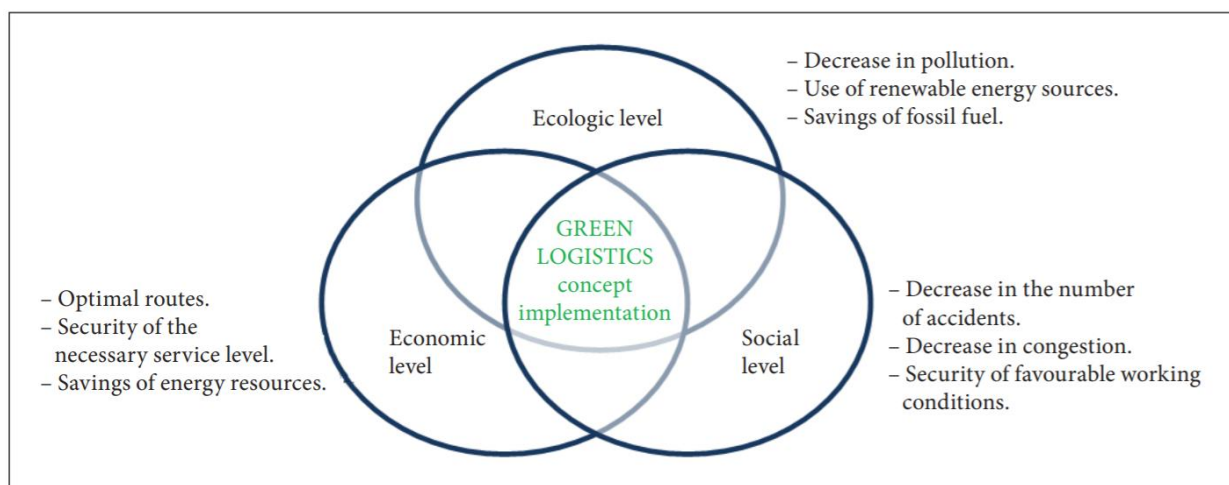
– Decrease in pollution.
– Use of renewable energy sources.
– Savings of fossil fuel.

Ecologic level

GREEN LOGISTICS concept implementation

– Optimal routes.
– Security of the necessary service level.
– Savings of energy resources.

Economic level

Social level

– Decrease in the number of accidents.
– Decrease in congestion.
– Security of favourable working conditions.